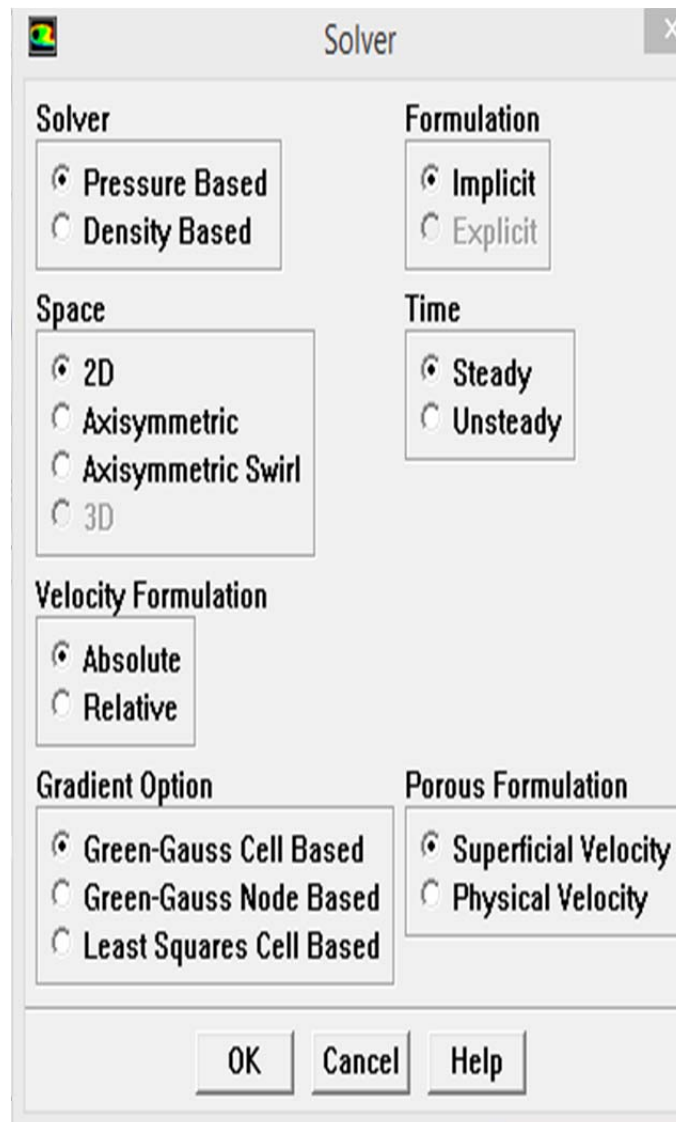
Solver

Solver
Pressure Based
Density Based

Formulation
Implicit
Explicit

Space
2D
Axisymmetric
Axisymmetric Swirl
3D

Time
Steady
Unsteady

Velocity Formulation
Absolute
Relative

Gradient Option
Green-Gauss Cell Based
Green-Gauss Node Based
Least Squares Cell Based

Porous Formulation
Superficial Velocity
Physical Velocity

OK
Cancel
Help